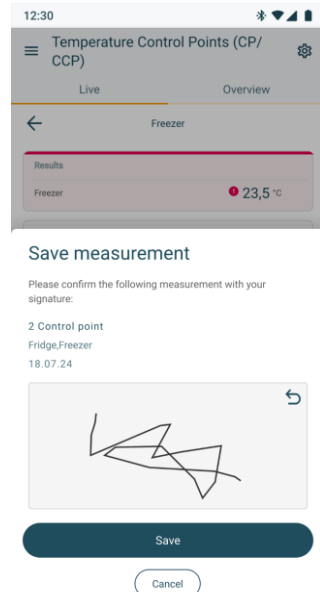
12:30

Temperature Control Points (CP/CCP)

Live

Overview

Freezer

Results

Freezer

23,5 °C

Save measurement

Please confirm the following measurement with your signature:

2 Control point

Fridge,Freezer

18.07.24

Save

Cancel